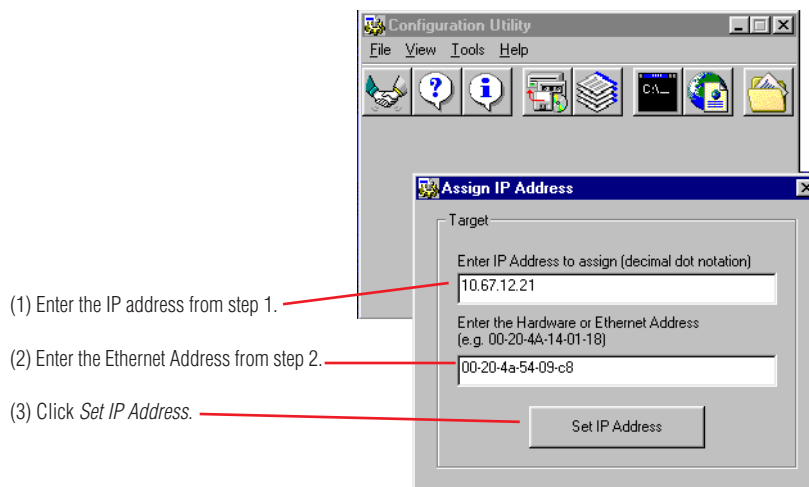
Configuration Utility

File View Tools Help

C:\_

Assign IP Address

Target

Enter IP Address to assign (decimal dot notation)

10.67.12.21

Enter the Hardware or Ethernet Address (e.g. 00-20-4A-14-01-18)

00-20-4a-54-09-c8

Set IP Address

(1) Enter the IP address from step 1.

(2) Enter the Ethernet Address from step 2.

(3) Click *Set IP Address.*